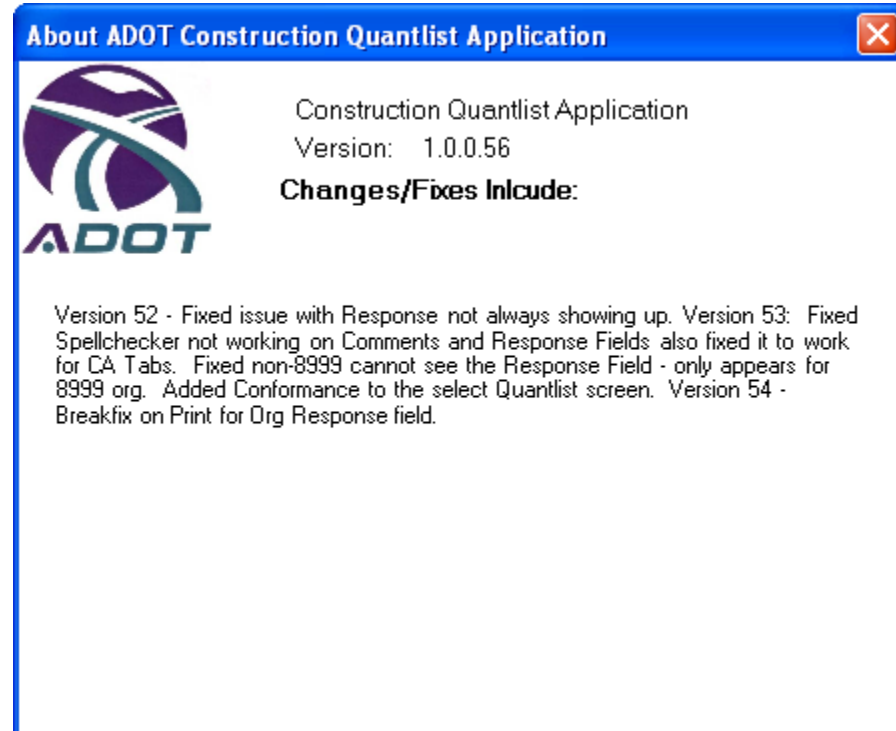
About ADOT Construction Quantlist Application

ADOT

Construction Quantlist Application
Version: 1.0.0.56
Changes/Fixes Inlcude:

Version 52 - Fixed issue with Response not always showing up. Version 53: Fixed Spellchecker not working on Comments and Response Fields also fixed it to work for CA Tabs. Fixed non-8999 cannot see the Response Field - only appears for 8999 org. Added Conformance to the select Quantlist screen. Version 54 - Breakfix on Print for Org Response field.